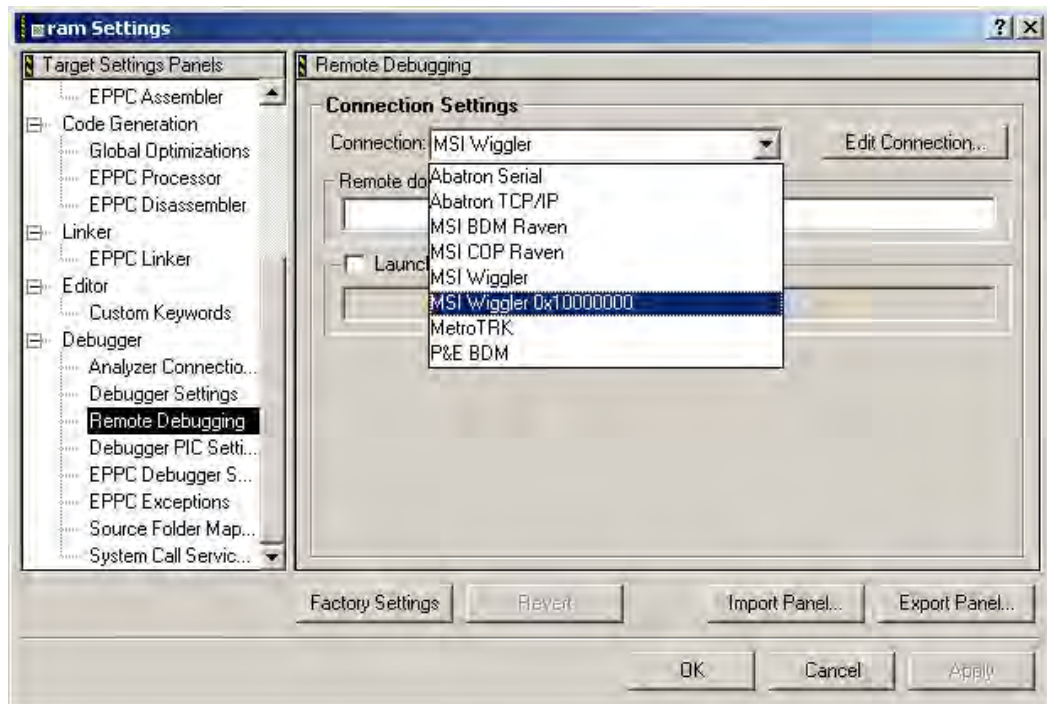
ram Settings

?

Target Settings Panels

EPPC Assembler
Code Generation
Global Optimizations
EPPC Processor
EPPC Disassembler
Linker
EPPC Linker
Editor
Custom Keywords
Debugger
Analyzer Connectio...
Debugger Settings
Remote Debugging
Debugger PIC Setti...
EPPC Debugger S...
EPPC Exceptions
Source Folder Map...
System Call Servic...

Remote Debugging

Connection Settings

Connection: MSI Wiggler

Edit Connection...

Remote do

Launch

Abatron Serial
Abatron TCP/IP
MSI BDM Raven
MSI COP Raven
MSI Wiggler
MSI Wiggler 0x10000000
MetroTRK
P&E BDM

Factory Settings

Revert

Import Panel...

Export Panel...

OK

Cancel

Apply